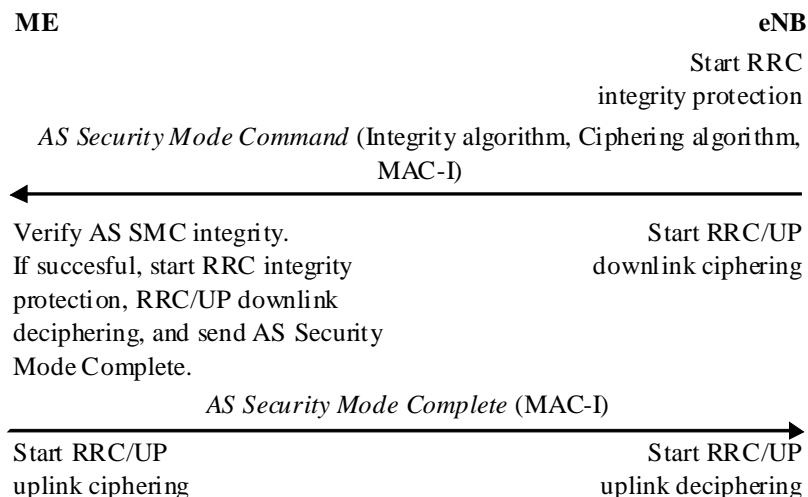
ME

eNB

Start RRC integrity protection

*AS Security Mode Command* (Integrity algorithm, Ciphering algorithm, MAC-I)

Verify AS SMC integrity. If succesful, start RRC integrity protection, RRC/UP downlink deciphering, and send AS Security Mode Complete.

Start RRC/UP downlink ciphering

*AS Security Mode Complete* (MAC-I)

Start RRC/UP uplink ciphering

Start RRC/UP uplink deciphering